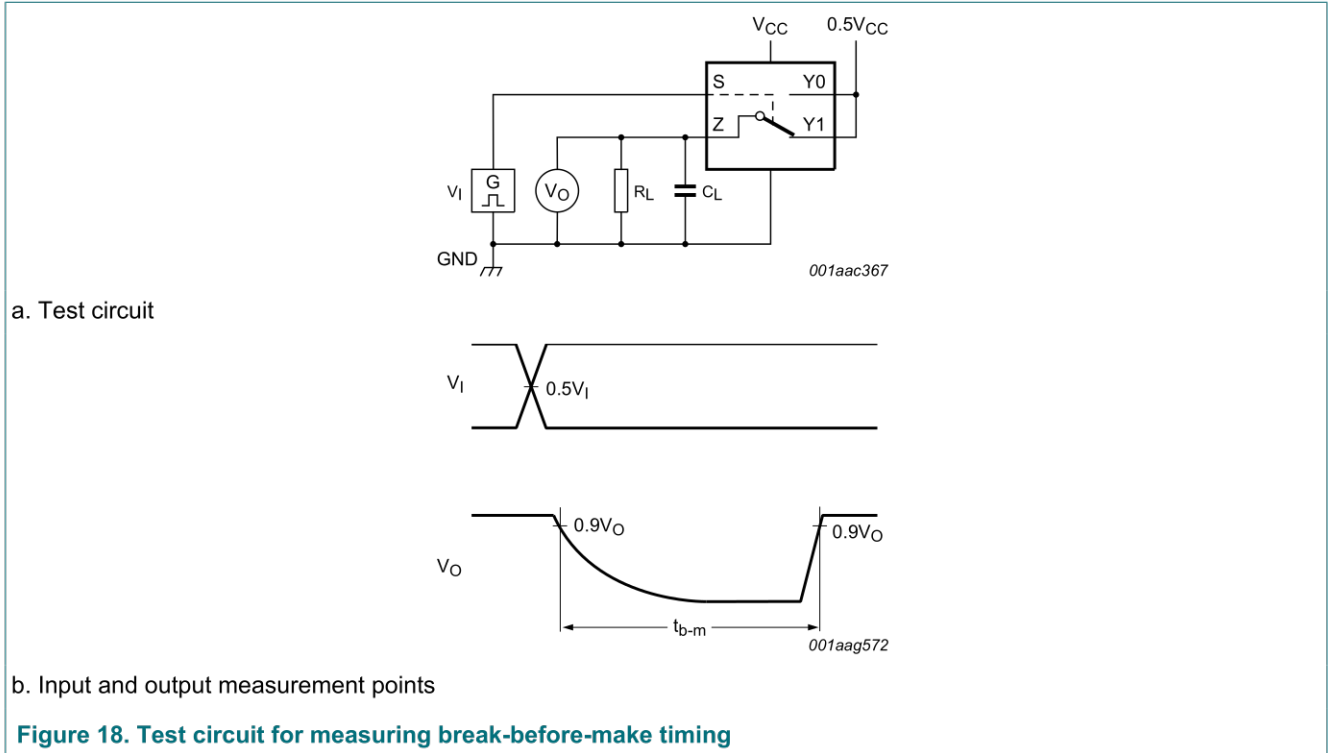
$V_{CC}$ $0.5V_{CC}$

S Y0

Z Y1

$V_I$ G

$V_O$

$R_L$

$C_L$

GND

001aac367

a. Test circuit

$V_I$

$0.5V_I$

$0.9V_O$

$0.9V_O$

$V_O$

$t_{b-m}$

001aag572

b. Input and output measurement points

Figure 18. Test circuit for measuring break-before-make timing